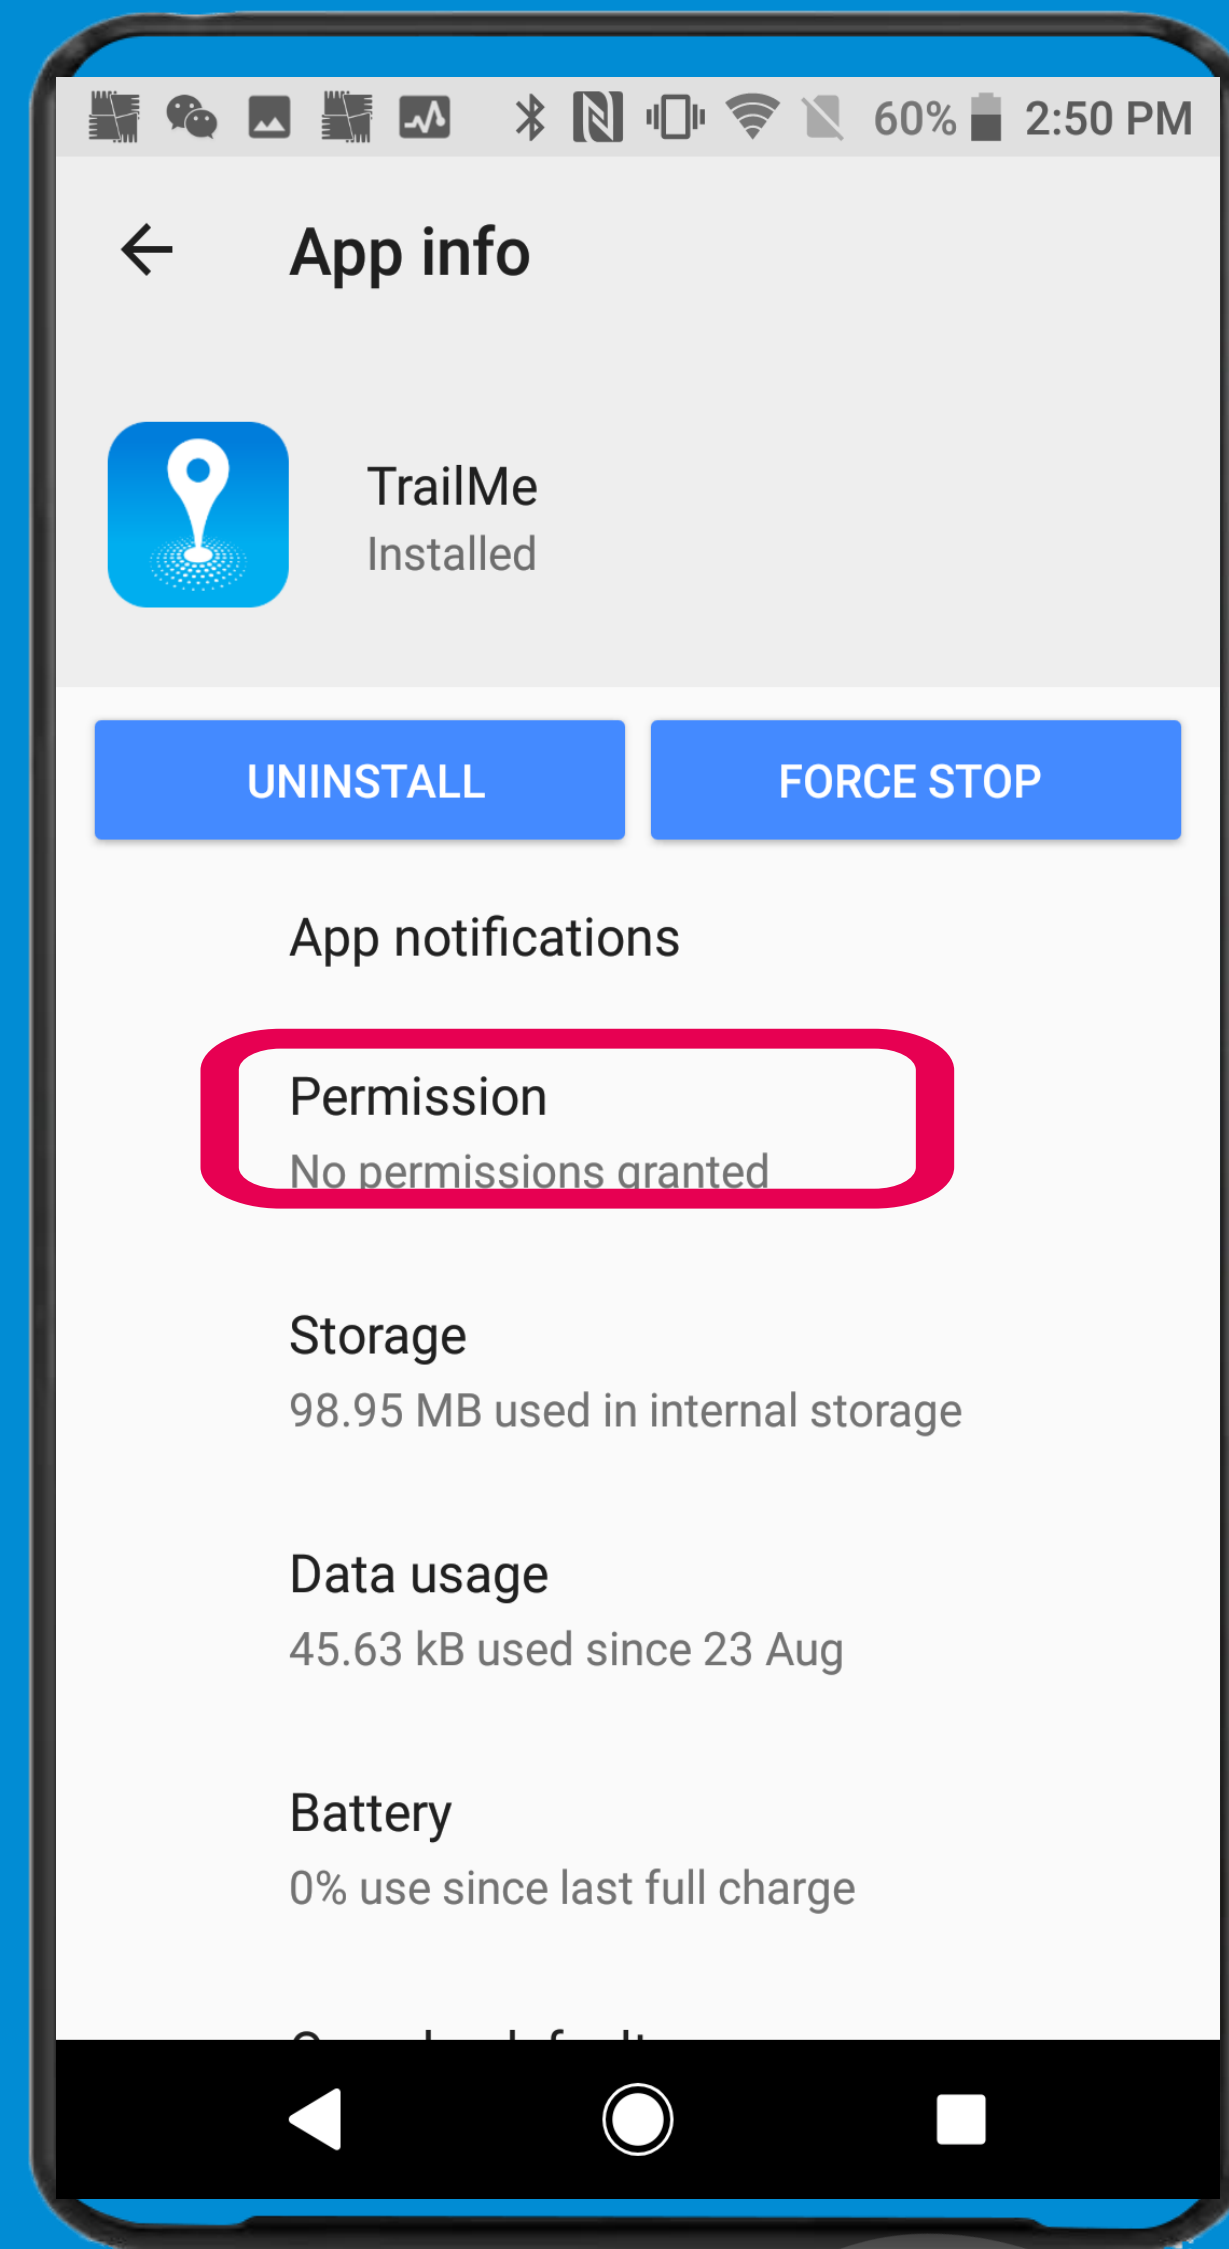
60% 2:50 PM

App info

TrailMe
Installed

UNINSTALL

FORCE STOP

App notifications

Permission
No permissions granted

Storage
98.95 MB used in internal storage

Data usage
45.63 kB used since 23 Aug

Battery
0% use since last full charge

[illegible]